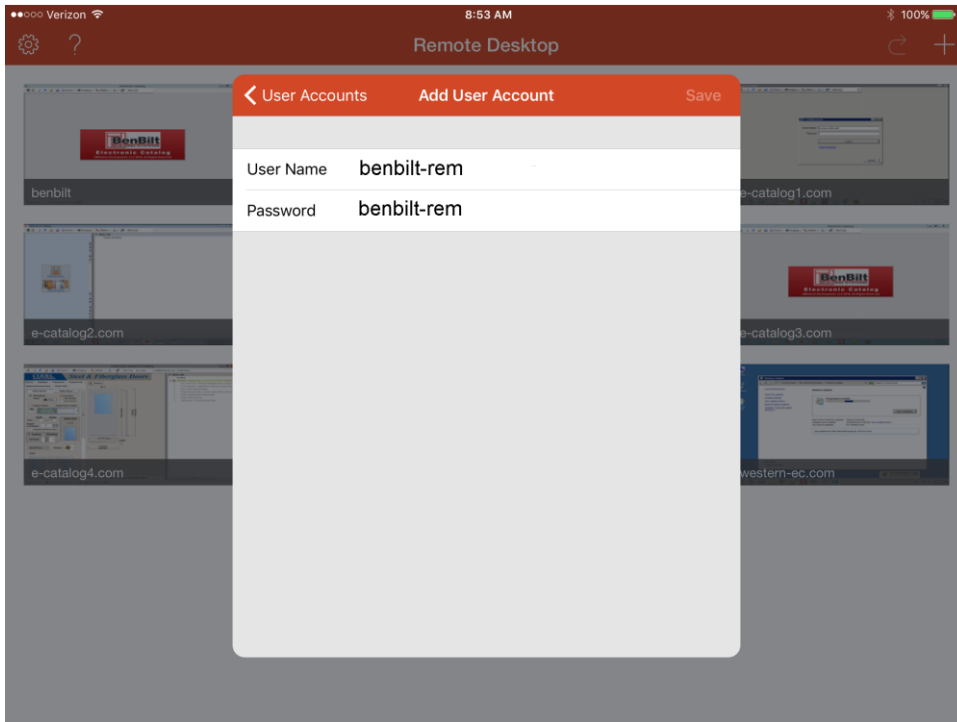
●●○○○ Verizon 8:53 AM 100%

Remote Desktop

BenBilt
Electronic Catalog

benbilt

e-catalog1.com

e-catalog2.com

BenBilt
Electronic Catalog

e-catalog3.com

e-catalog4.com

western-ec.com

User Accounts Add User Account Save

User Name benbilt-rem

Password benbilt-rem